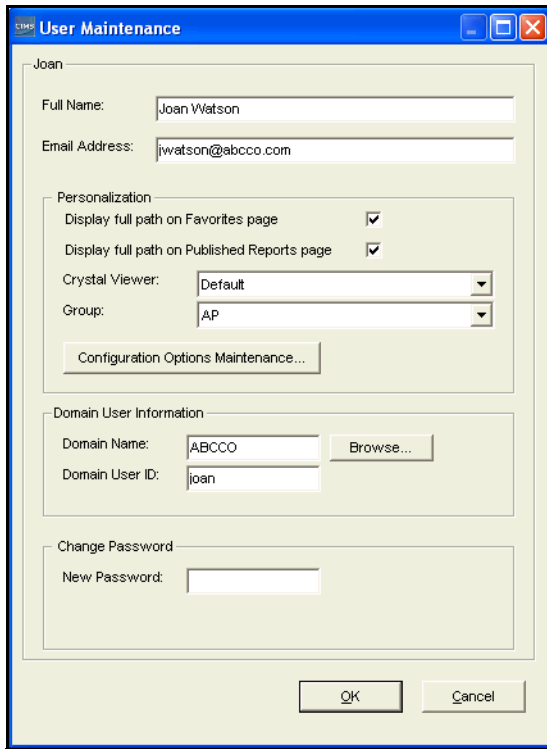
CIMS User Maintenance

Joan

Full Name: Joan Watson

Email Address: jwatson@abcco.com

Personalization

Display full path on Favorites page

Display full path on Published Reports page

Crystal Viewer: Default

Group: AP

Configuration Options Maintenance...

Domain User Information

Domain Name: ABCCO

Browse...

Domain User ID: joan

Change Password

New Password:

OK

Cancel